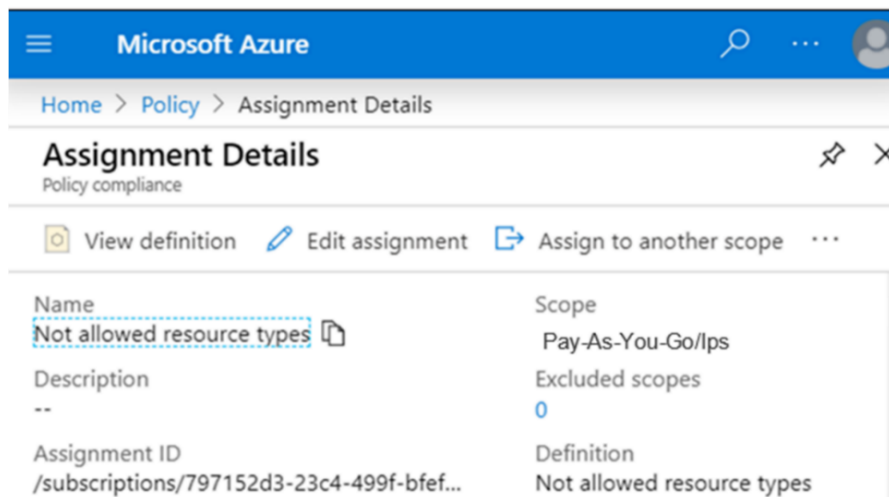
Microsoft Azure

Home > Policy > Assignment Details

Assignment Details
Policy compliance

View definition   Edit assignment   Assign to another scope   ···

Name
Not allowed resource types

Scope
Pay-As-You-Go/Ips

Description
--

Excluded scopes
0

Assignment ID
/subscriptions/797152d3-23c4-499f-bfef...

Definition
Not allowed resource types